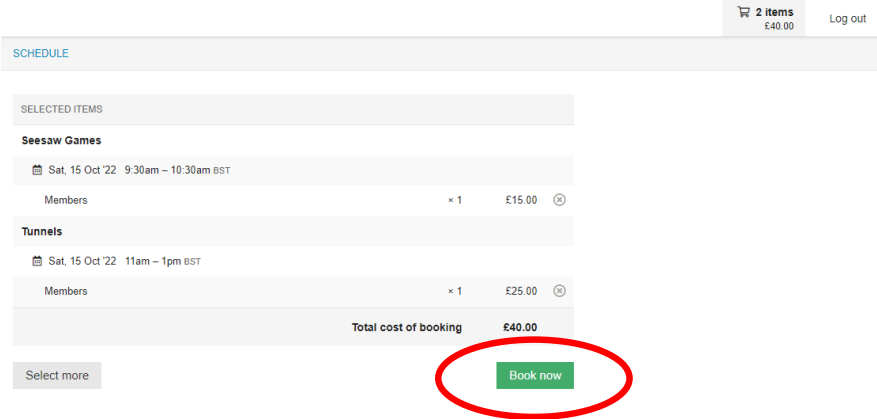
2 items
£40.00

Log out

SCHEDULE

SELECTED ITEMS

Seesaw Games

Sat, 15 Oct '22 9:30am – 10:30am BST

Members × 1 £15.00

Tunnels

Sat, 15 Oct '22 11am – 1pm BST

Members × 1 £25.00

Total cost of booking £40.00

Select more

Book now